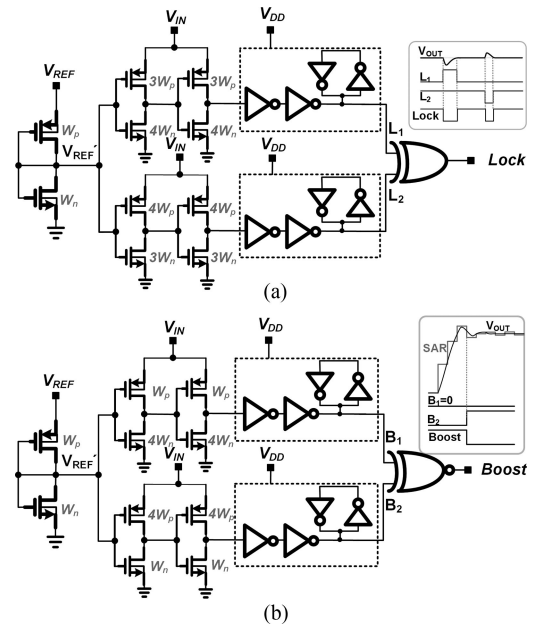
$V_{IN}$
$V_{DD}$
$V_{OUT}$
$L_1$
$L_2$
Lock
$V_{REF}$
$W_p$
$V_{REF}'$
$W_n$
$3W_p$
$3W_p$
$4W_n$
$4W_n$
$V_{IN}$
$V_{DD}$
$L_1$
Lock
$L_2$
$4W_p$
$4W_p$
$3W_n$
$3W_n$
(a)

$V_{IN}$
$V_{DD}$
SAR
$V_{OUT}$
$B_1=0$
$B_2$
Boost
$V_{REF}$
$W_p$
$V_{REF}'$
$W_n$
$W_p$
$W_p$
$4W_n$
$4W_n$
$V_{IN}$
$V_{DD}$
$B_1$
Boost
$B_2$
$4W_p$
$4W_p$
$W_n$
$W_n$
(b)